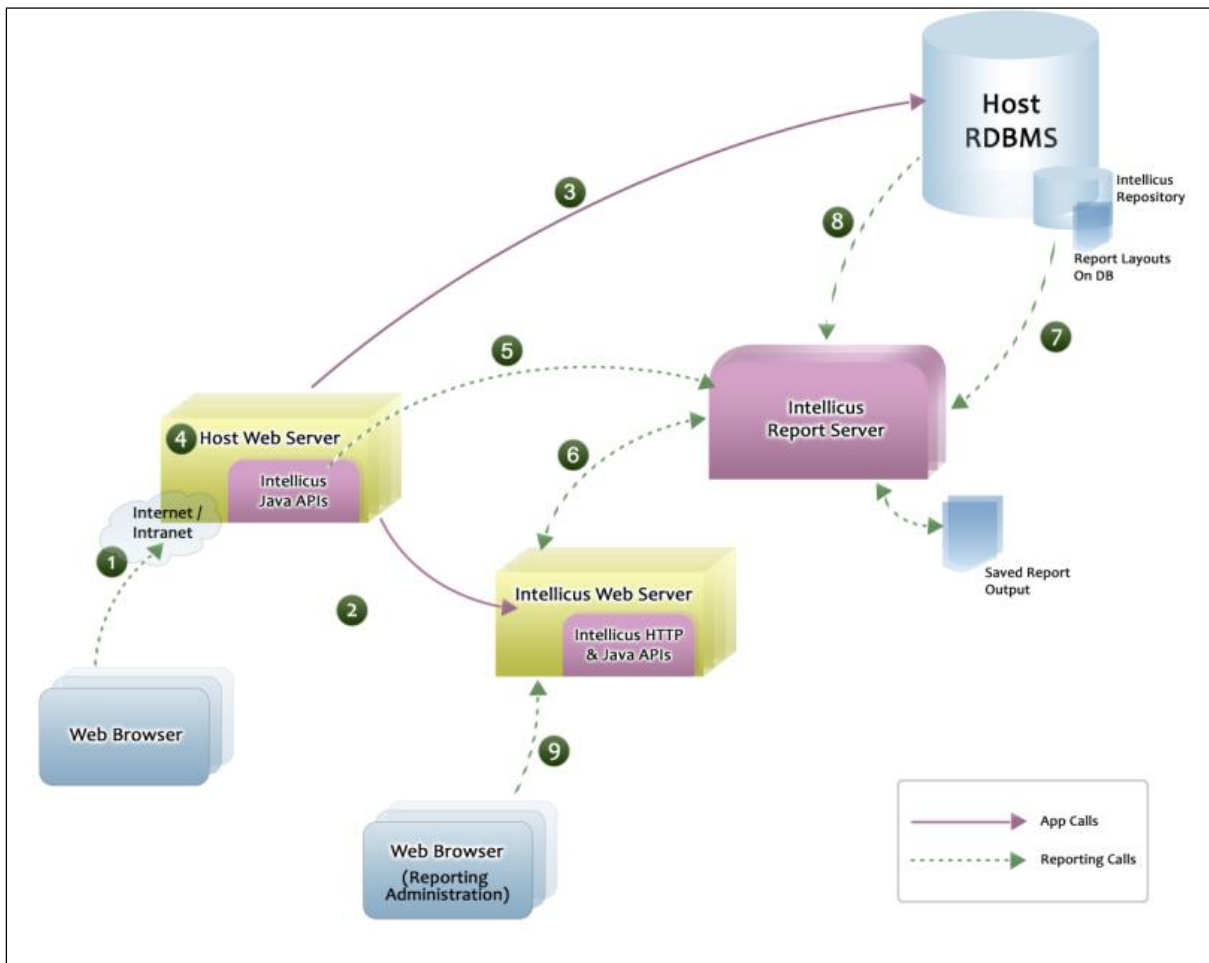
Host RDBMS

Intellicus Repository

Report Layouts On DB

3

8

7

5

Intellicus Report Server

4 Host Web Server

Intellicus Java APIs

Internet / Intranet

6

1

2

Intellicus Web Server

Intellicus HTTP & Java APIs

Saved Report Output

Web Browser

9

Web Browser (Reporting Administration)

App Calls

Reporting Calls